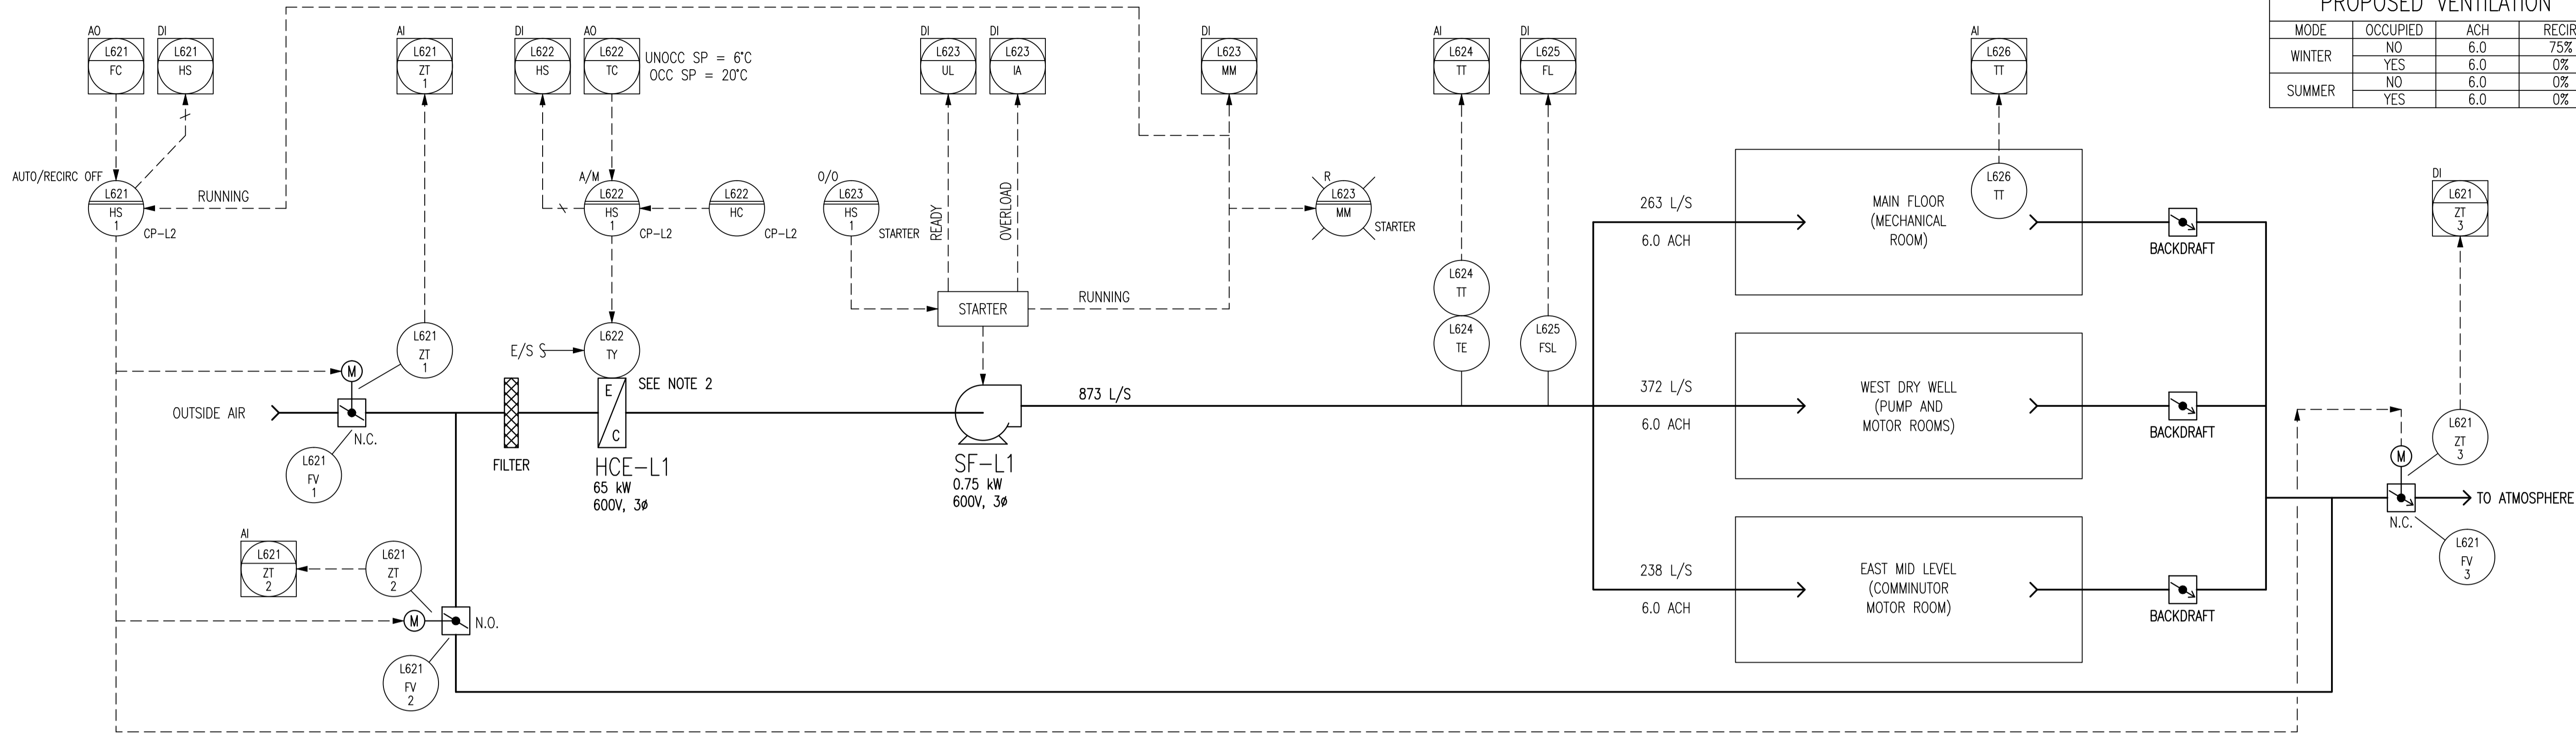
PROPOSED VENTILATION

| MODE | OCCUPIED | ACH | RECIR |
|---|---|---|---|
| WINTER | NO | 6.0 | 75% |
| | YES | 6.0 | 0% |
| SUMMER | NO | 6.0 | 0% |
| | YES | 6.0 | 0% |

AO L621 FC
DI L621 HS
AI L621 ZT 1
DI L622 HS
AO L622 TC
UNOCC SP = 6°C
OCC SP = 20°C
DI L623 UL
DI L623 IA
DI L623 MM
AI L624 TT
DI L625 FL
AI L626 TT

AUTO/RECIRC OFF
L621 HS 1
CP–L2
RUNNING
A/M
L622 HS 1
CP–L2
L622 HC
CP–L2
O/O
L623 HS 1
STARTER
READY
OVERLOAD
R
L623 MM
STARTER
STARTER
RUNNING

L621 ZT 1
E/S
L622 TY
M
SEE NOTE 2
E
C
OUTSIDE AIR
N.C.
L621 FV 1
FILTER
HCE–L1
65 kW
600V, 3ø
SF–L1
0.75 kW
600V, 3ø
873 L/S
L624 TT
L624 TE
L625 FSL

AI
L621 ZT 2
L621 ZT 2
M
N.O.
L621 FV 2

263 L/S
6.0 ACH
MAIN FLOOR
(MECHANICAL
ROOM)
L626 TT
BACKDRAFT

372 L/S
6.0 ACH
WEST DRY WELL
(PUMP AND
MOTOR ROOMS)
BACKDRAFT

238 L/S
6.0 ACH
EAST MID LEVEL
(COMMINUTOR
MOTOR ROOM)
BACKDRAFT

DI L621 ZT 3
L621 ZT 3
M
N.C.
TO ATMOSPHERE
L621 FV 3